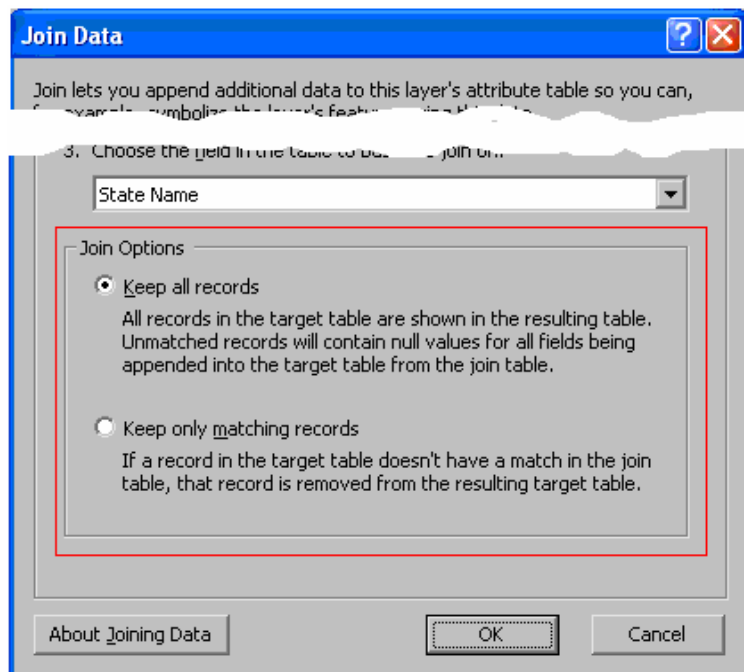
Join Data

Join lets you append additional data to this layer's attribute table so you can, f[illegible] example, symbolize the layer's featu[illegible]

3. Choose the field in the table to bas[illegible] join on:

State Name

Join Options

Keep all records

All records in the target table are shown in the resulting table. Unmatched records will contain null values for all fields being appended into the target table from the join table.

Keep only matching records

If a record in the target table doesn't have a match in the join table, that record is removed from the resulting target table.

About Joining Data

OK

Cancel